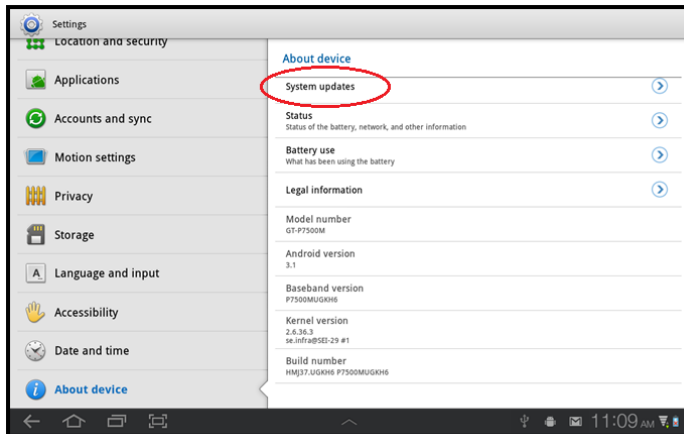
Settings

Location and security

Applications

Accounts and sync

Motion settings

Privacy

Storage

Language and input

Accessibility

Date and time

About device

About device

System updates

Status
Status of the battery, network, and other information

Battery use
What has been using the battery

Legal information

Model number
GT-P7500M

Android version
3.1

Baseband version
P7500MUGKH6

Kernel version
2.6.36.3
se.infra@SEI-29 #1

Build number
HMJ37.UGKH6 P7500MUGKH6

11:09 AM